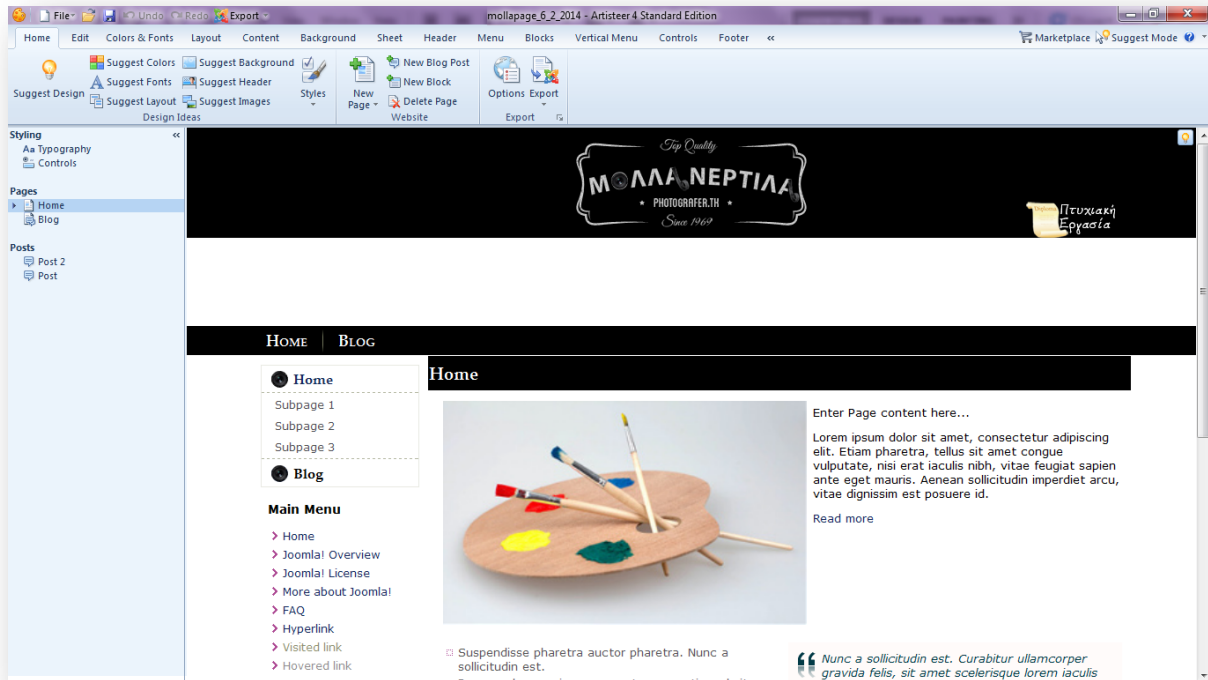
File Undo Redo Export mollapage_6_2_2014 - Artisteer 4 Standard Edition

Home Edit Colors & Fonts Layout Content Background Sheet Header Menu Blocks Vertical Menu Controls Footer «

Marketplace Suggest Mode

Suggest Design Suggest Colors Suggest Fonts Suggest Layout Suggest Background Suggest Header Suggest Images Styles Design Ideas

New Page New Blog Post New Block Delete Page Website

Options Export Export

Styling «
Aa Typography
Controls

Pages
Home
Blog

Posts
Post 2
Post

Top Quality
ΜΟΛΛΑΝΕΡΤΙΛΑ
PHOTOGRAFER.TH
Since 1969

Πτυχιακή Εργασία

Home Blog

Home
Subpage 1
Subpage 2
Subpage 3
Blog

Main Menu
Home
Joomla! Overview
Joomla! License
More about Joomla!
FAQ
Hyperlink
Visited link
Hovered link

Home

Enter Page content here...

Lorem ipsum dolor sit amet, consectetur adipiscing elit. Etiam pharetra, tellus sit amet congue vulputate, nisi erat iaculis nibh, vitae feugiat sapien ante eget mauris. Aenean sollicitudin imperdiet arcu, vitae dignissim est posuere id.

Read more

Suspendisse pharetra auctor pharetra. Nunc a sollicitudin est.

Nunc a sollicitudin est. Curabitur ullamcorper gravida felis, sit amet scelerisque lorem iaculis